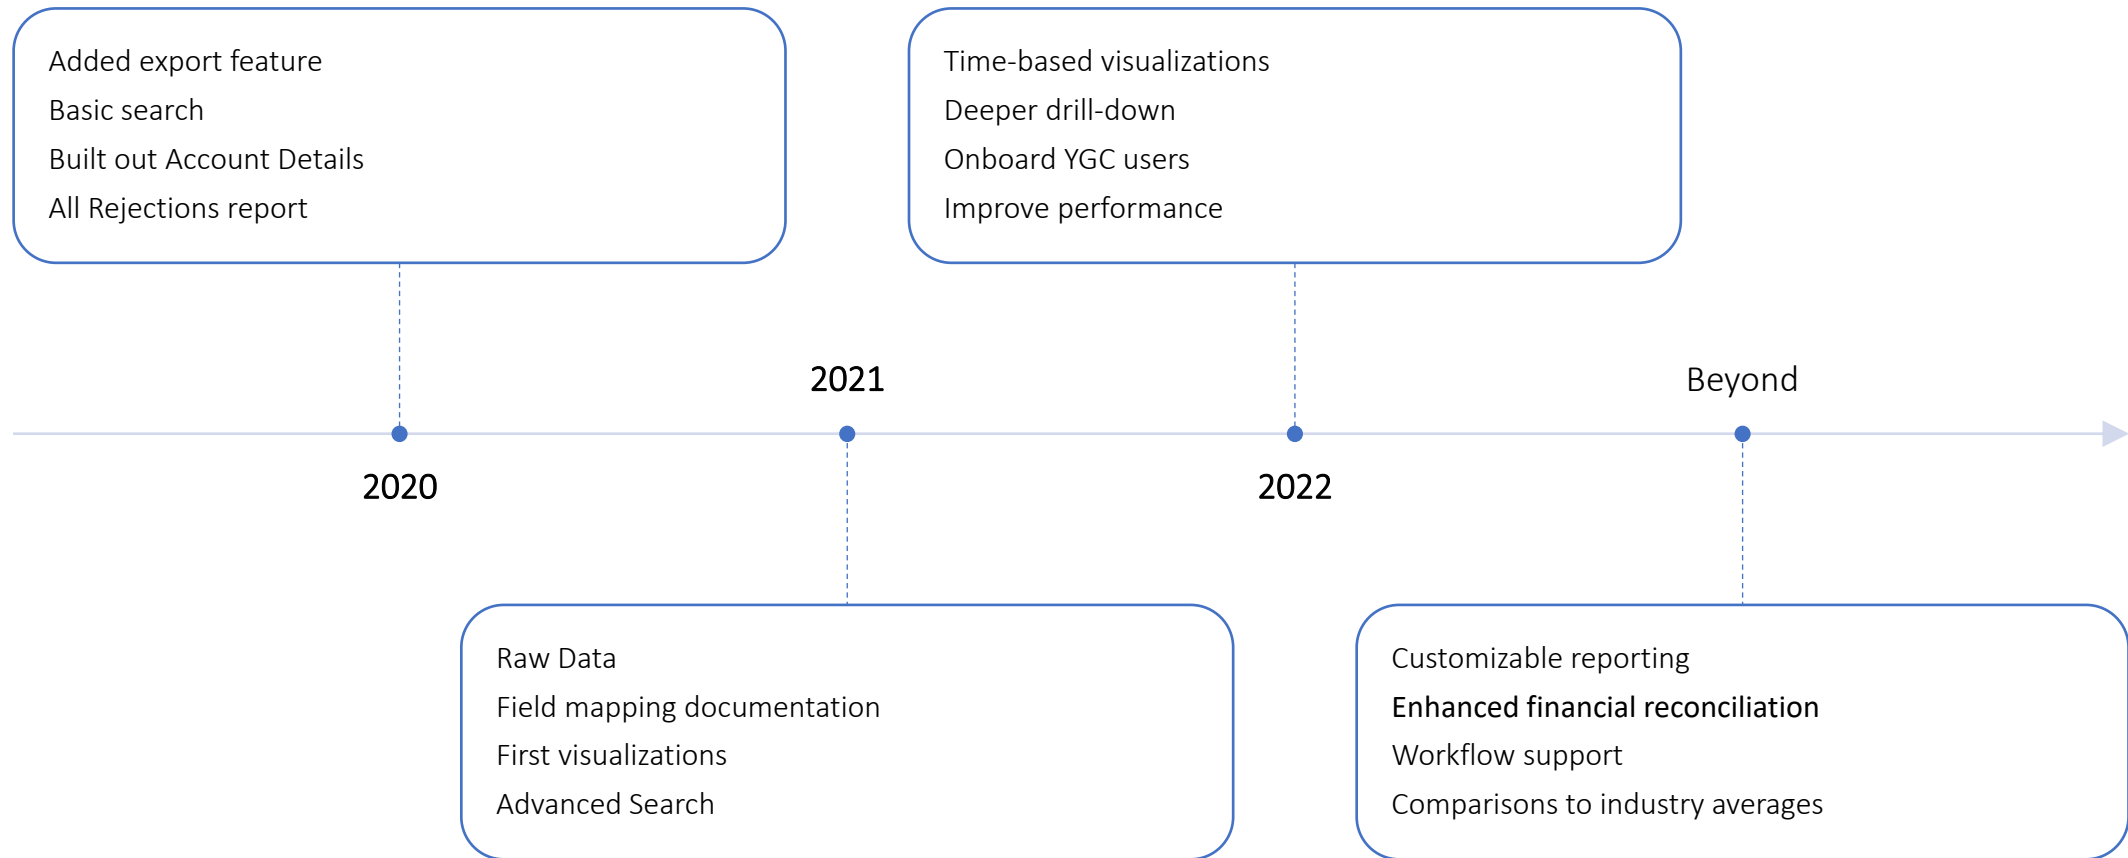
Added export feature
Basic search
Built out Account Details
All Rejections report

Time-based visualizations
Deeper drill-down
Onboard YGC users
Improve performance

2021

Beyond

2020

2022

Raw Data
Field mapping documentation
First visualizations
Advanced Search

Customizable reporting
Enhanced financial reconciliation
Workflow support
Comparisons to industry averages